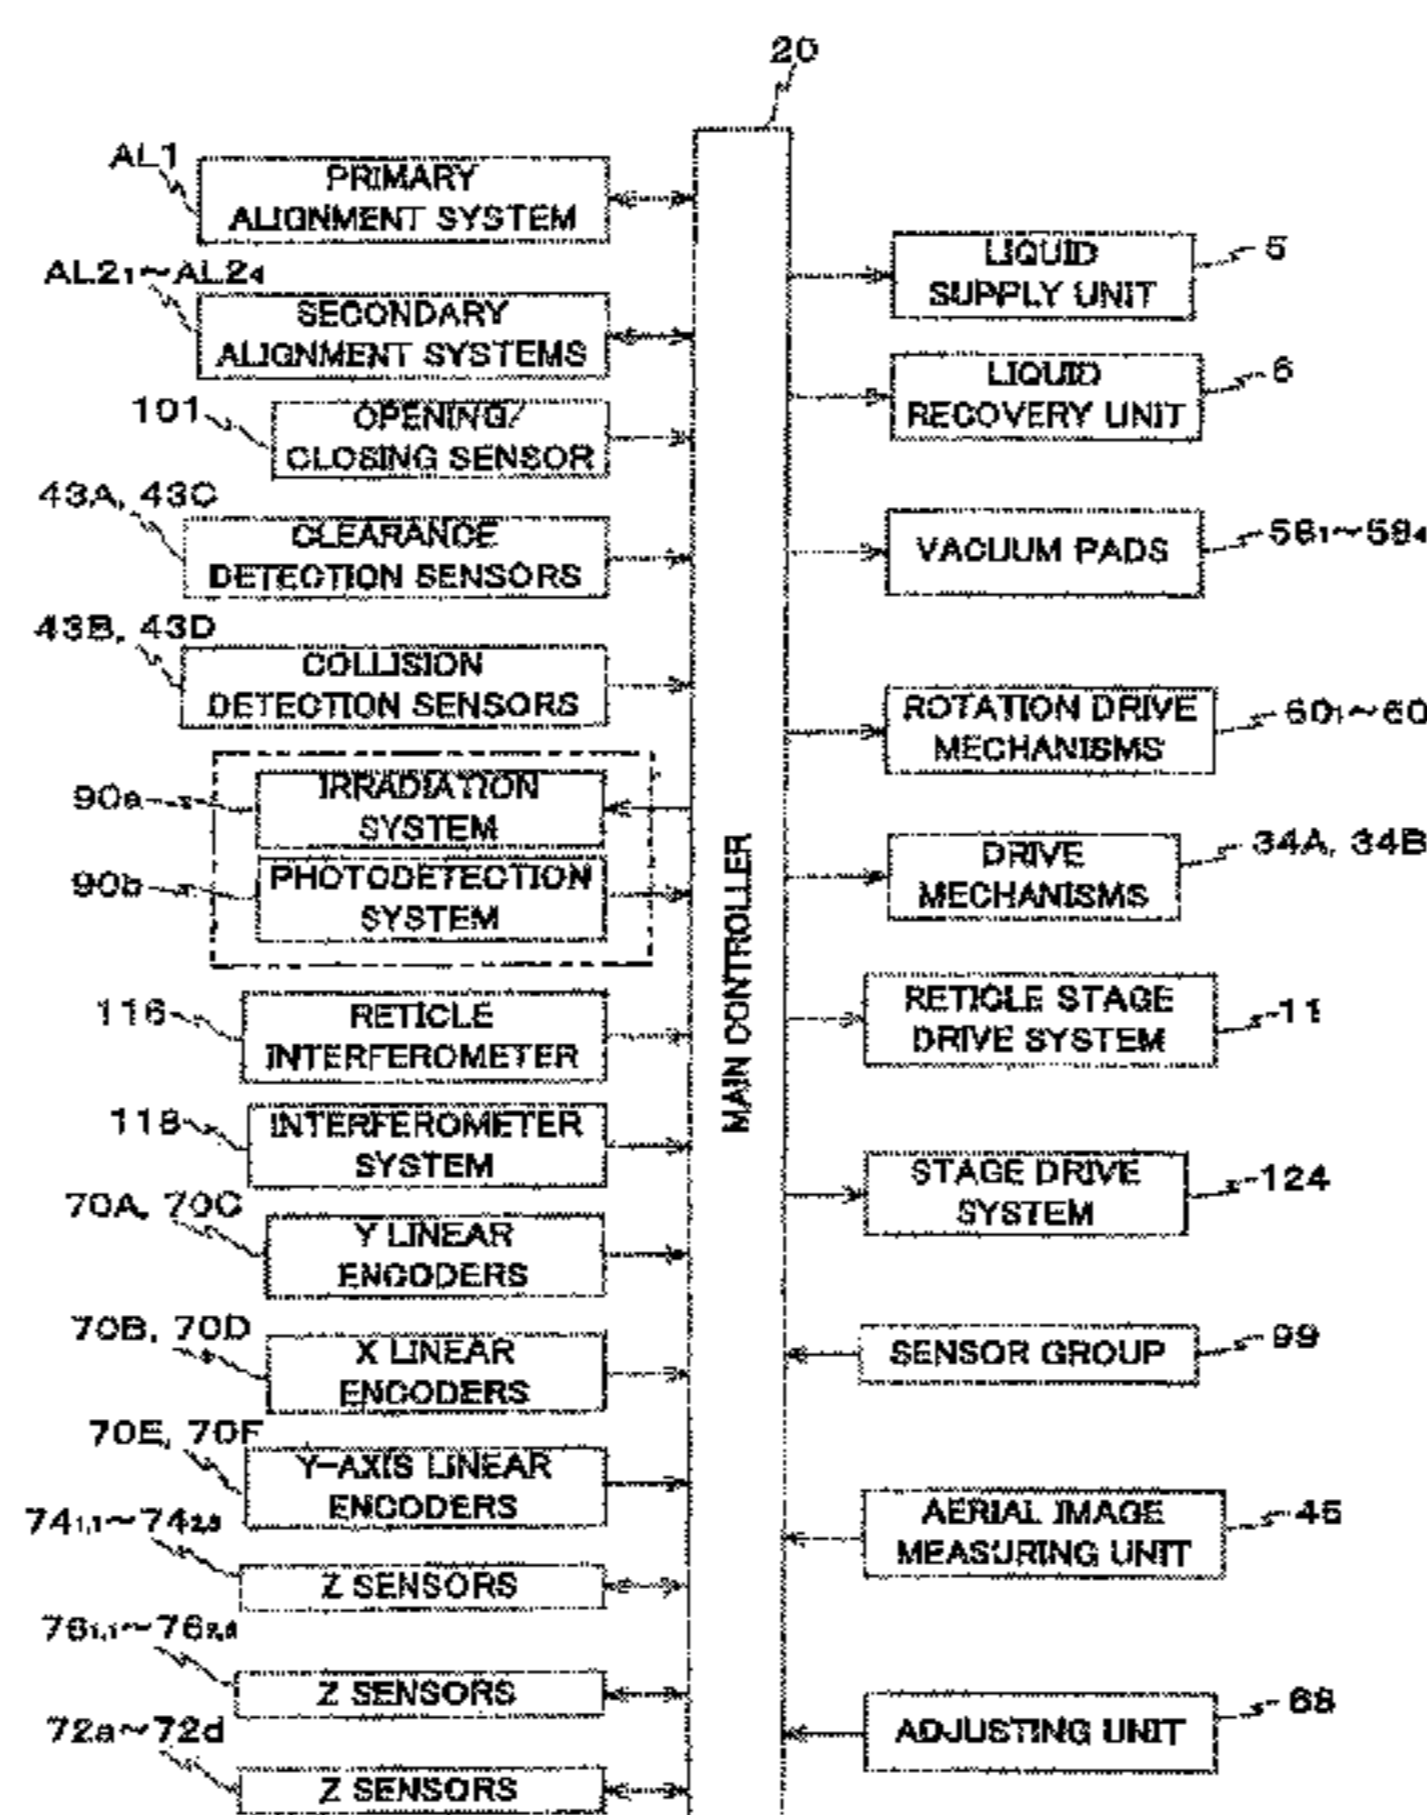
20

AL1
PRIMARY ALIGNMENT SYSTEM

AL2$_1$~AL2$_4$
SECONDARY ALIGNMENT SYSTEMS

101
OPENING/ CLOSING SENSOR

43A, 43C
CLEARANCE DETECTION SENSORS

43B, 43D
COLLISION DETECTION SENSORS

90a
IRRADIATION SYSTEM

90b
PHOTODETECTION SYSTEM

116
RETICLE INTERFEROMETER

118
INTERFEROMETER SYSTEM

70A, 70C
Y LINEAR ENCODERS

70B, 70D
X LINEAR ENCODERS

70E, 70F
Y-AXIS LINEAR ENCODERS

74$_{1,1}$~74$_{2,6}$
Z SENSORS

76$_{1,1}$~76$_{2,6}$
Z SENSORS

72a~72d
Z SENSORS

MAIN CONTROLLER

LIQUID SUPPLY UNIT
5

LIQUID RECOVERY UNIT
6

VACUUM PADS
58$_1$~58$_4$

ROTATION DRIVE MECHANISMS
60$_1$~60

DRIVE MECHANISMS
34A, 34B

RETICLE STAGE DRIVE SYSTEM
11

STAGE DRIVE SYSTEM
124

SENSOR GROUP
99

AERIAL IMAGE MEASURING UNIT
45

ADJUSTING UNIT
68